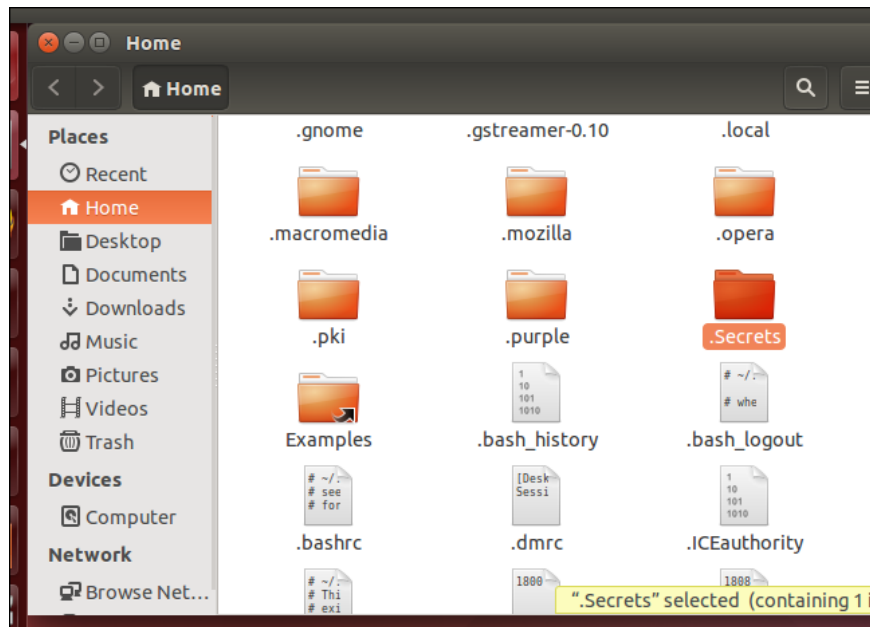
Home

Home

Places
Recent
Home
Desktop
Documents
Downloads
Music
Pictures
Videos
Trash
Devices
Computer
Network
Browse Net...

.gnome
.gstreamer-0.10
.local
.macromedia
.mozilla
.opera
.pki
.purple
.Secrets
Examples
1
10
101
1010
.bash_history
# ~/.
# whe
.bash_logout
# ~/.
# see
# for
.bashrc
[Desk
Sessi
.dmrc
1
10
101
1010
.ICEauthority
# ~/.
# Thi
# exi
1800
1808
".Secrets" selected (containing 1 i